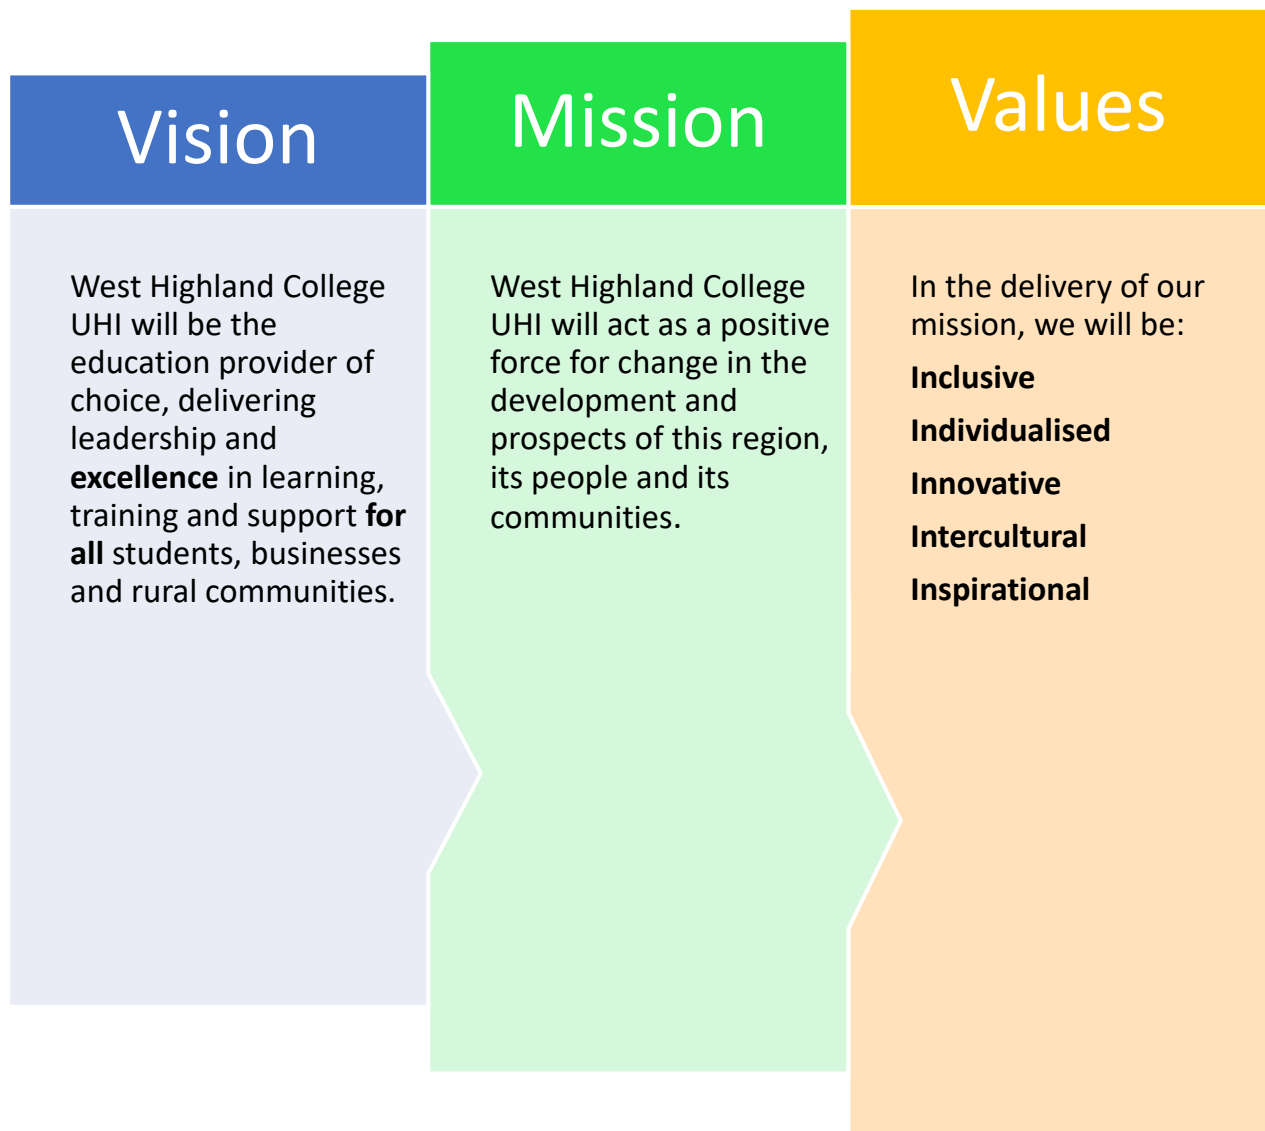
Vision

West Highland College UHI will be the education provider of choice, delivering leadership and excellence in learning, training and support for all students, businesses and rural communities.

Mission

West Highland College UHI will act as a positive force for change in the development and prospects of this region, its people and its communities.

Values

In the delivery of our mission, we will be:

Inclusive

Individualised

Innovative

Intercultural

Inspirational